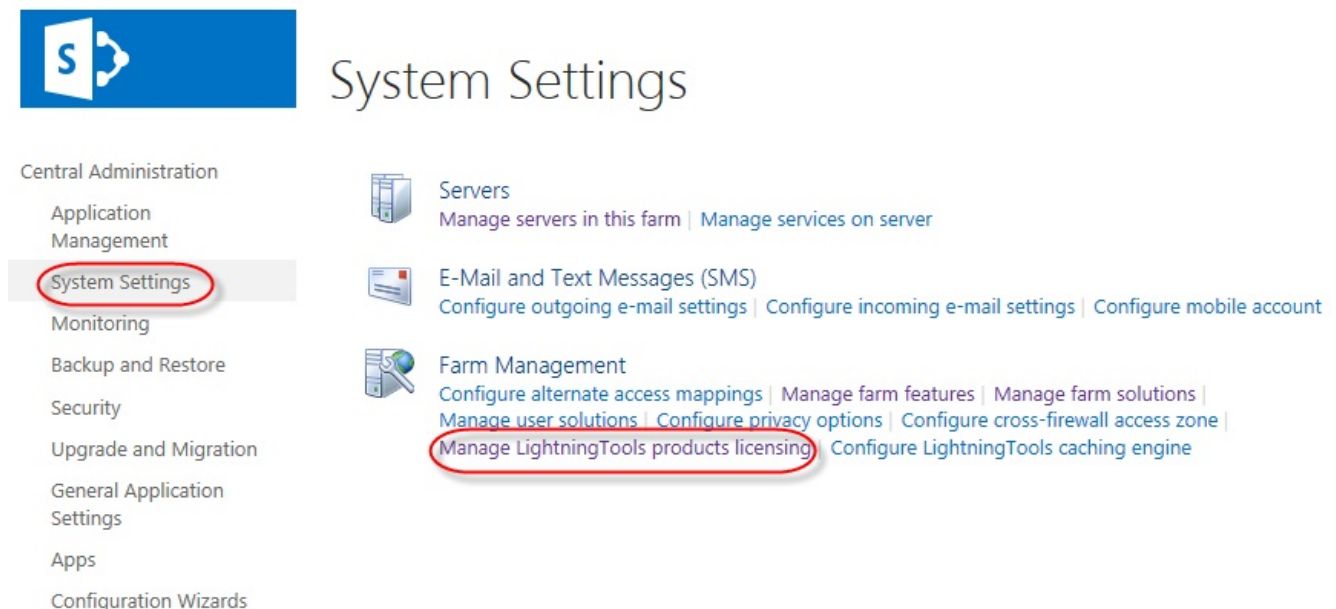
S

System Settings

Central Administration

Application Management

System Settings

Monitoring

Backup and Restore

Security

Upgrade and Migration

General Application Settings

Apps

Configuration Wizards

Servers
Manage servers in this farm | Manage services on server

E-Mail and Text Messages (SMS)
Configure outgoing e-mail settings | Configure incoming e-mail settings | Configure mobile account

Farm Management
Configure alternate access mappings | Manage farm features | Manage farm solutions | Manage user solutions | Configure privacy options | Configure cross-firewall access zone | Manage LightningTools products licensing | Configure LightningTools caching engine